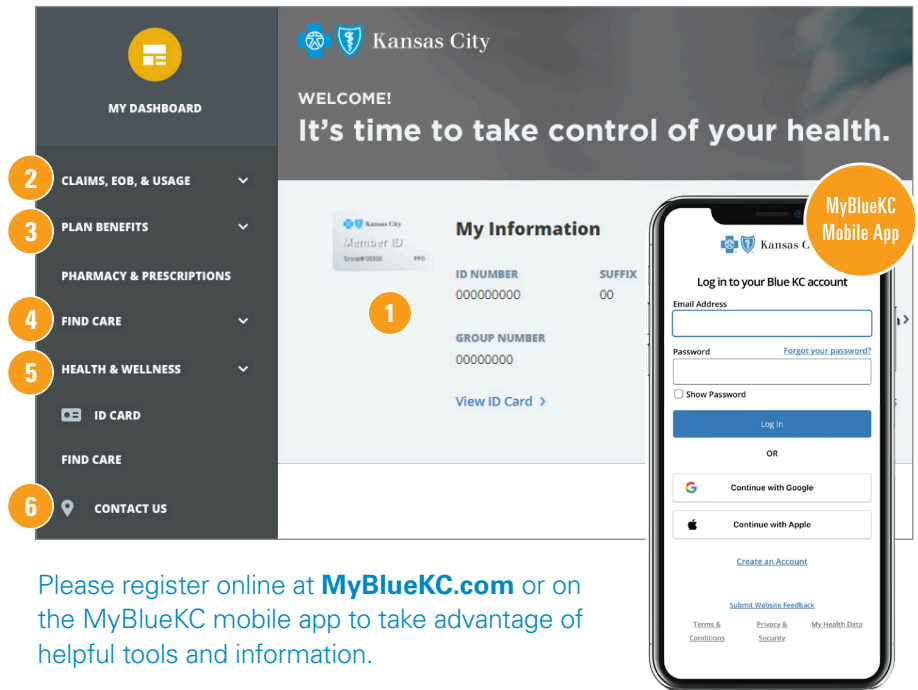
MY DASHBOARD

2 CLAIMS, EOB, & USAGE

3 PLAN BENEFITS

PHARMACY & PRESCRIPTIONS

4 FIND CARE

5 HEALTH & WELLNESS

ID CARD

FIND CARE

6 CONTACT US

Kansas City

WELCOME!

It's time to take control of your health.

Kansas City
Member ID
Group# 00000 PPO

My Information

ID NUMBER
000000000

SUFFIX
00

1

GROUP NUMBER
00000000

View ID Card >

MyBlueKC Mobile App

Kansas C

Log in to your Blue KC account

Email Address

Password

Forgot your password?

Show Password

Log In

OR

Continue with Google

Continue with Apple

Create an Account

Submit Website Feedback

Terms & Conditions

Privacy & Security

My Health Data

Please register online at **MyBlueKC.com** or on the MyBlueKC mobile app to take advantage of helpful tools and information.